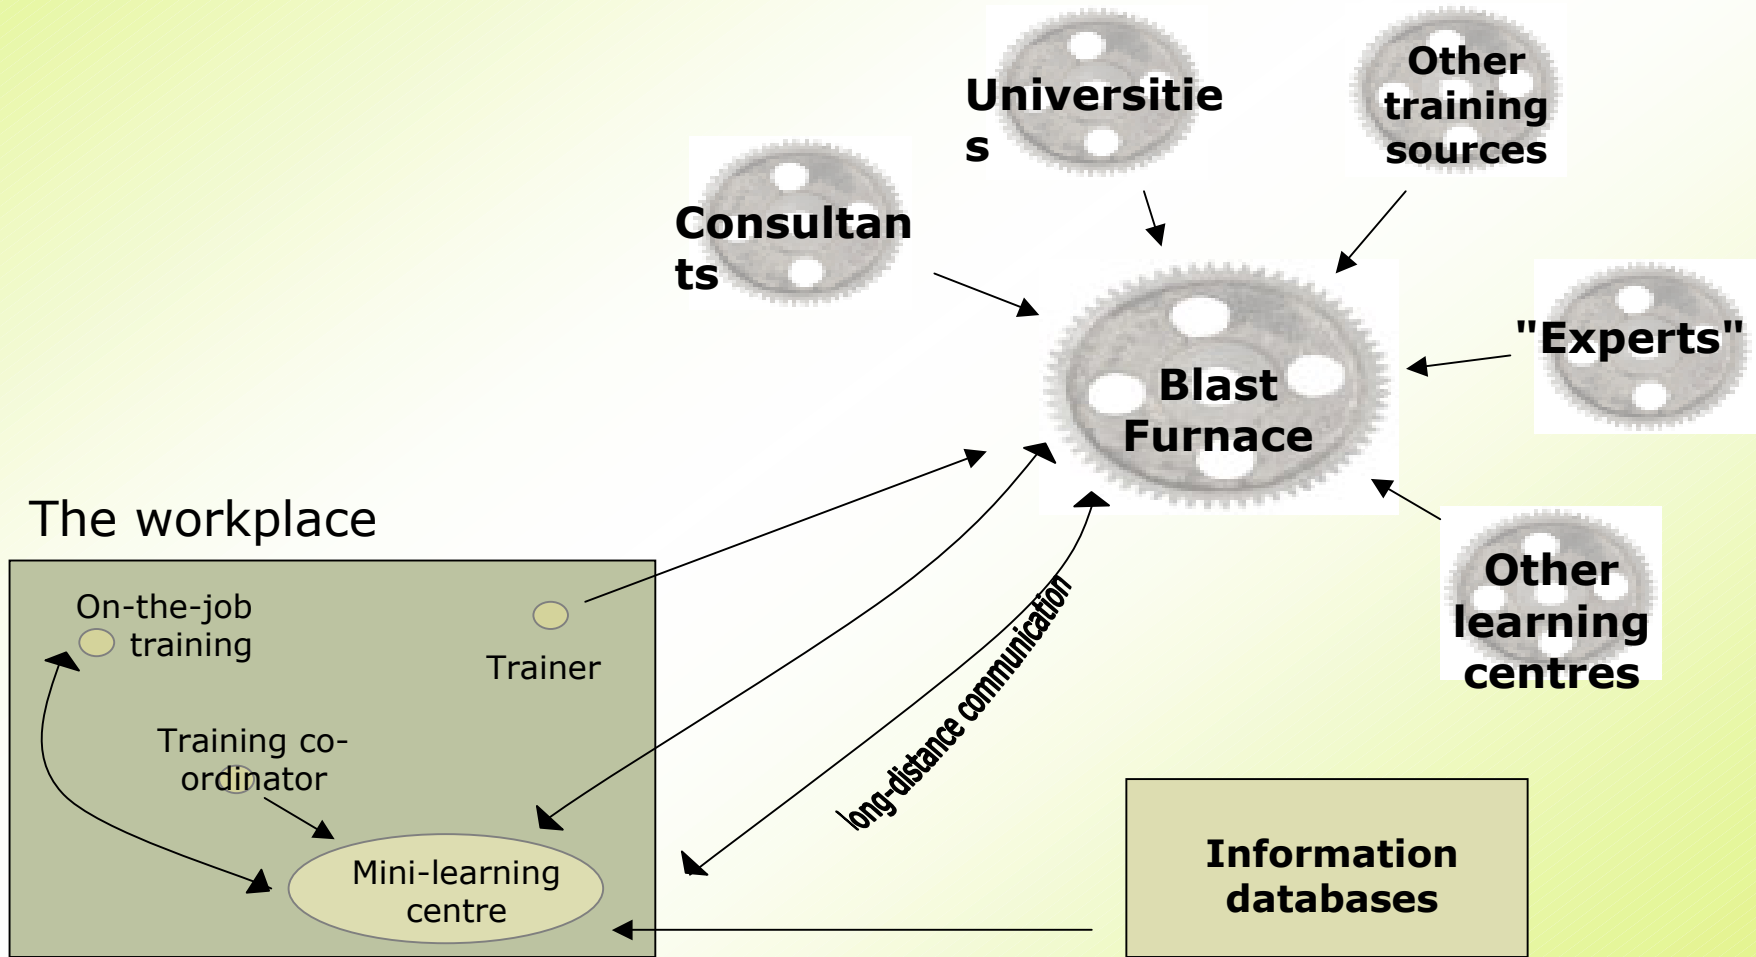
Universities

Other training sources

Consultants

"Experts"

Blast Furnace

The workplace

On-the-job training

Trainer

Training co-ordinator

Mini-learning centre

long-distance communication

Other learning centres

Information databases